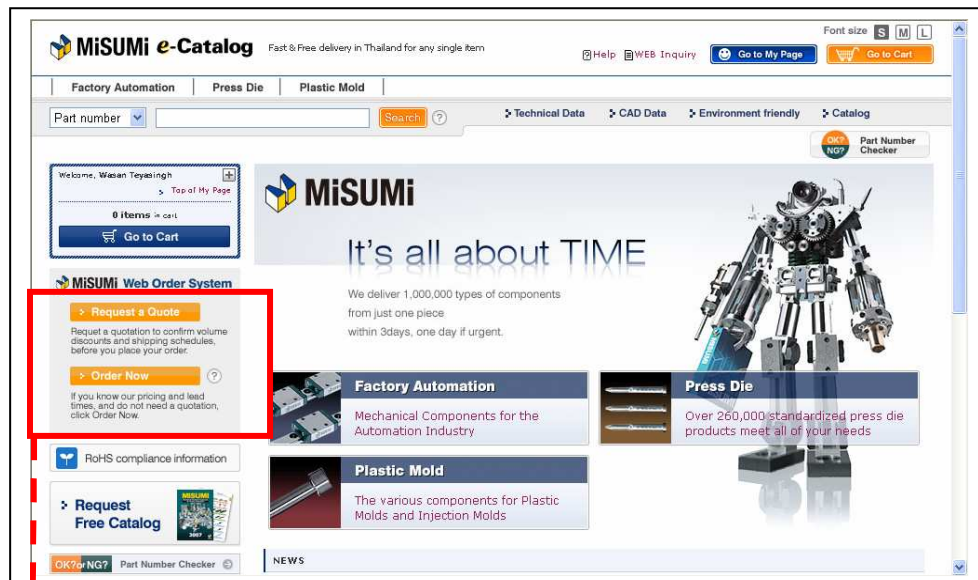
MiSUMi e-Catalog Fast & Free delivery in Thailand for any single item

Font size S M L

Help WEB Inquiry Go to My Page Go to Cart

Factory Automation | Press Die | Plastic Mold

Part number Search ?

Technical Data CAD Data Environment friendly Catalog

OK? NG? Part Number Checker

Welcome, Wasan Teyasingh
Top of My Page
0 items in cart
Go to Cart

MiSUMi Web Order System

Request a Quote
Request a quotation to confirm volume discounts and shipping schedules, before you place your order.

Order Now ?
If you know our pricing and lead times, and do not need a quotation, click Order Now.

RoHS compliance information

Request Free Catalog

MISUMI 2007

OK? or NG? Part Number Checker

MiSUMi

It's all about TIME

We deliver 1,000,000 types of components from just one piece within 3days, one day if urgent.

Factory Automation
Mechanical Components for the Automation Industry

Press Die
Over 260,000 standardized press die products meet all of your needs

Plastic Mold
The various components for Plastic Molds and Injection Molds

NEWS